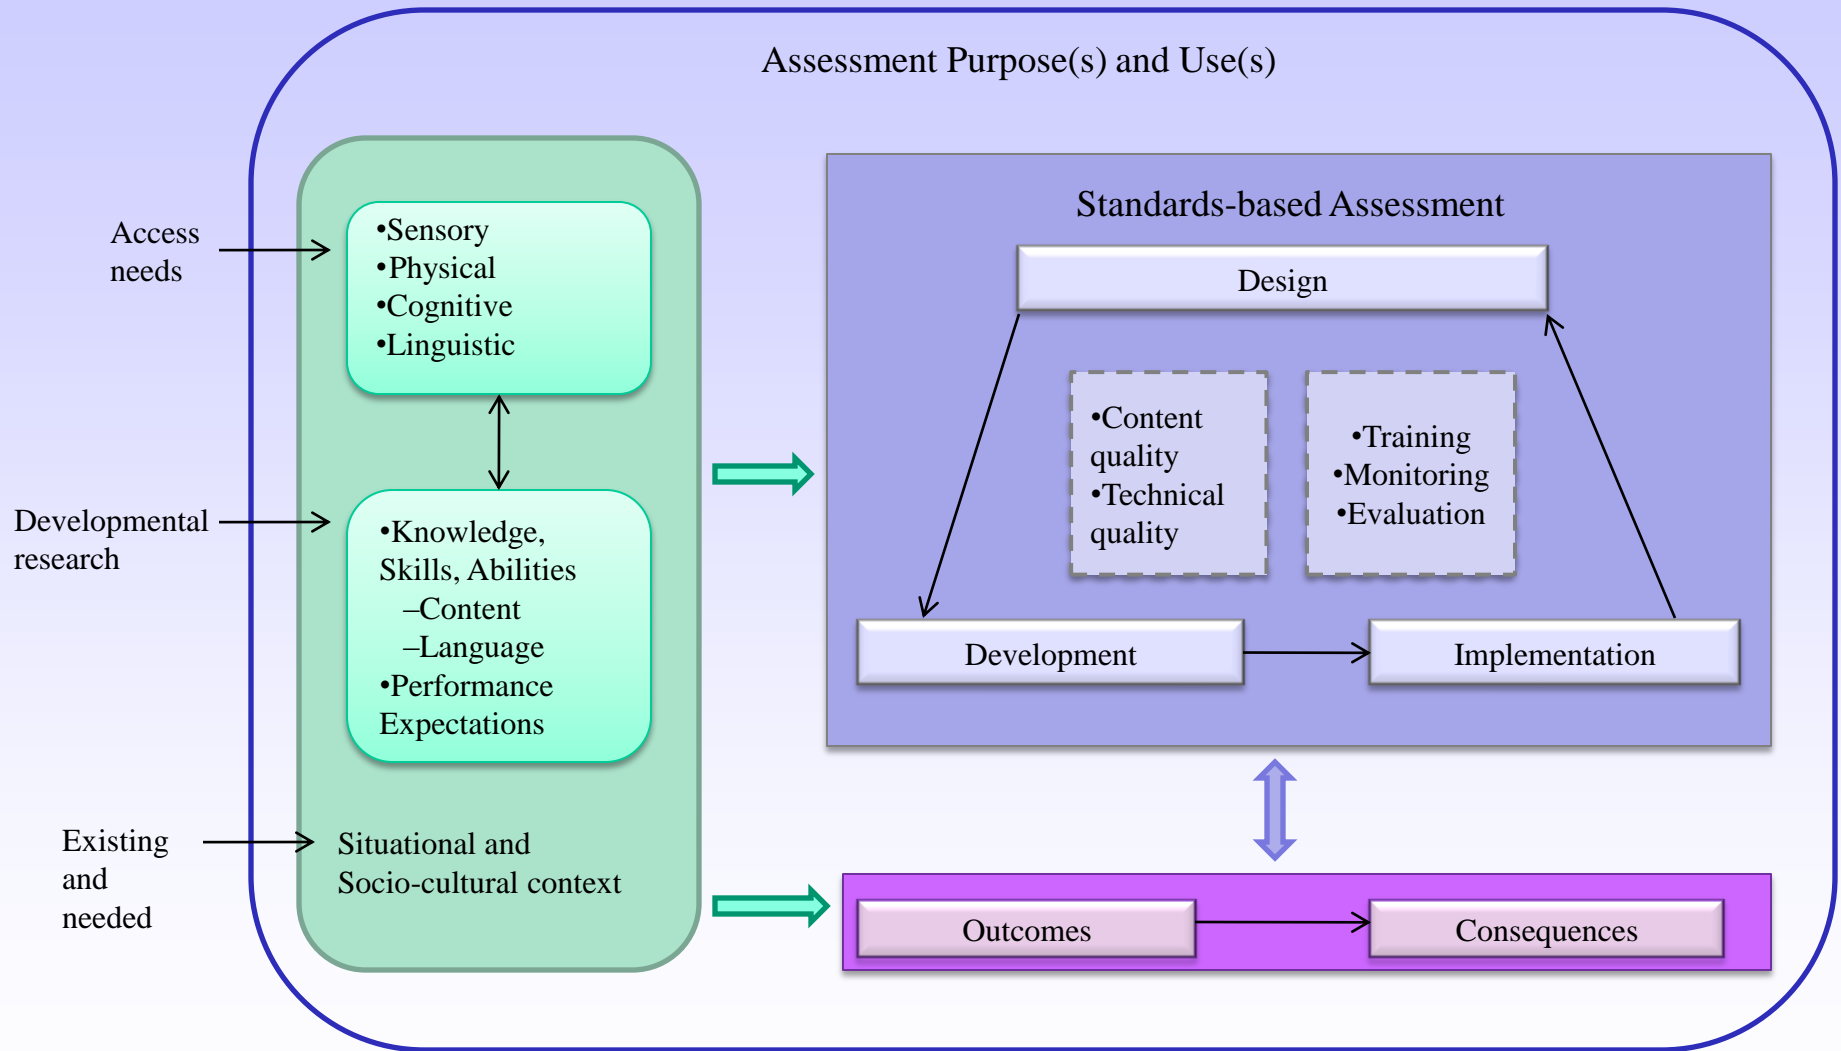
Assessment Purpose(s) and Use(s)

Access needs

Developmental research

Existing and needed

•Sensory
•Physical
•Cognitive
•Linguistic

•Knowledge, Skills, Abilities
–Content
–Language
•Performance Expectations

Situational and Socio-cultural context

Standards-based Assessment

Design

•Content quality
•Technical quality

•Training
•Monitoring
•Evaluation

Development

Implementation

Outcomes

Consequences